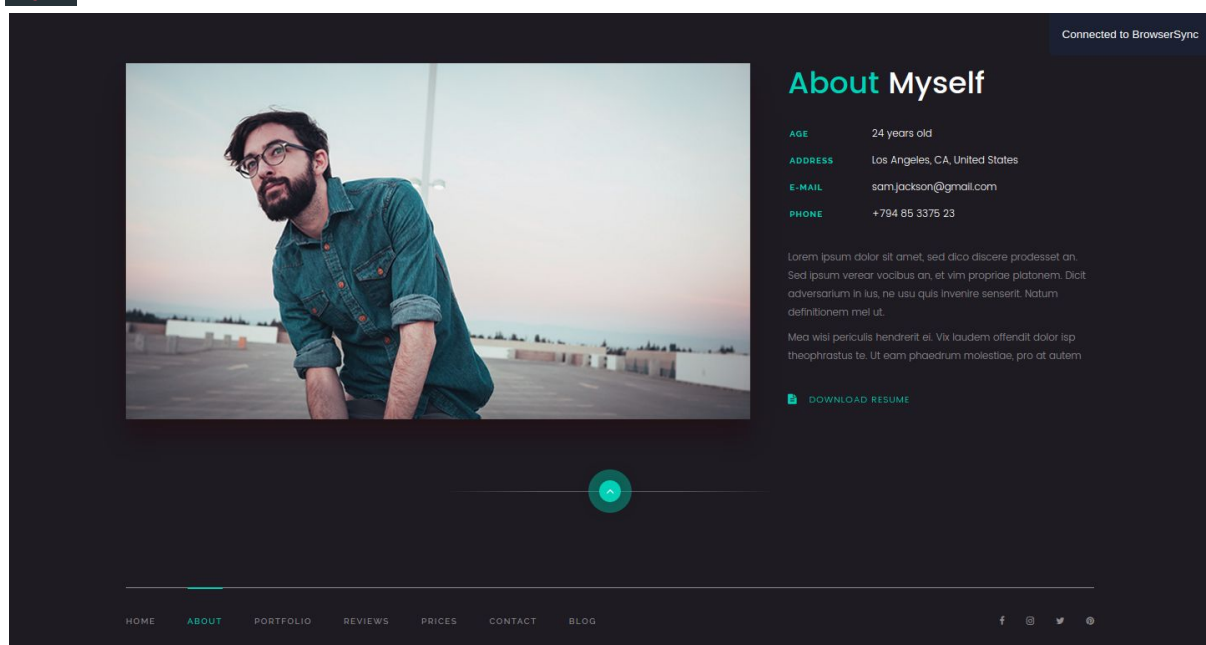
Connected to BrowserSync

About Myself

| AGE | 24 years old |
|---|---|
| ADDRESS | Los Angeles, CA, United States |
| E-MAIL | sam.jackson@gmail.com |
| PHONE | +794 85 3375 23 |

Lorem ipsum dolor sit amet, sed dico discere prodesset an. Sed ipsum verear vocibus an, et vim propriae platonem. Dicit adversarium in ius, ne usu quis invenire senserit. Natum definitionem mel ut.

Mea wisi periculis hendrerit ei. Vix laudem offendit dolor isp theophrastus te. Ut eam phaedrum molestiae, pro at autem

DOWNLOAD RESUME

HOME ABOUT PORTFOLIO REVIEWS PRICES CONTACT BLOG